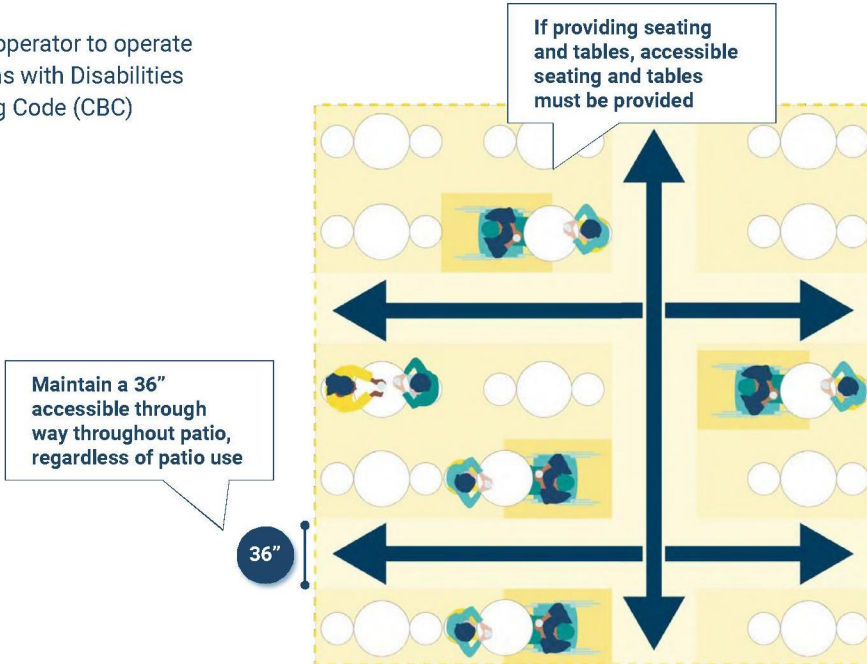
operator to operate
ns with Disabilities
g Code (CBC)

If providing seating and tables, accessible seating and tables must be provided

Maintain a 36" accessible through way throughout patio, regardless of patio use

36"